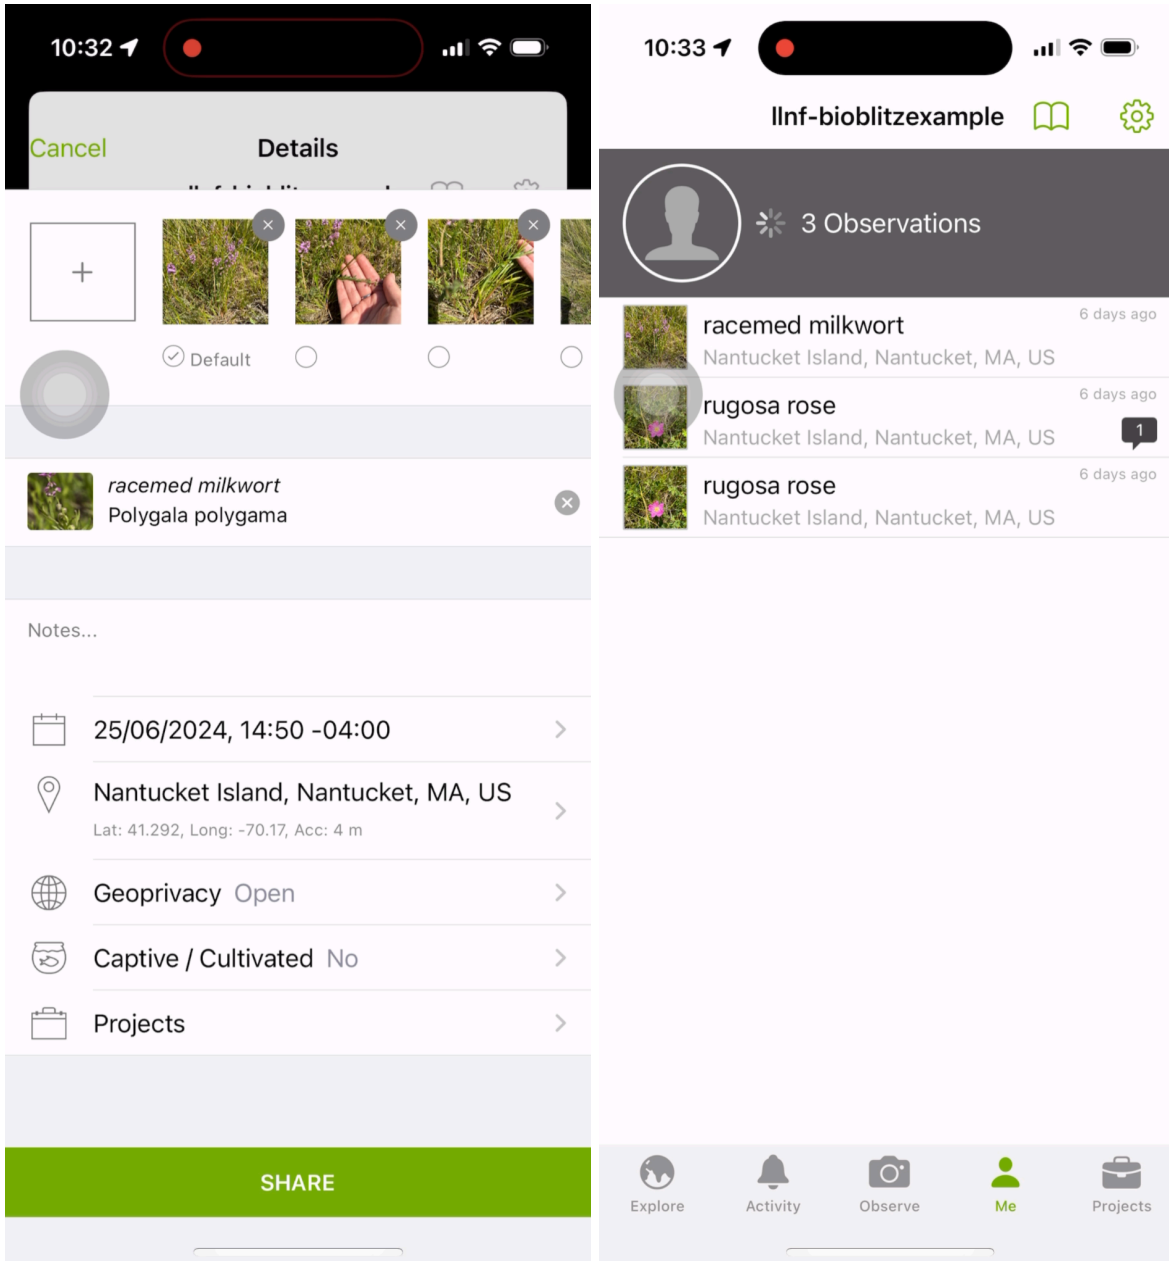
10:32

Cancel Details

+

Default

*racemed milkwort*
Polygala polygama

Notes...

25/06/2024, 14:50 -04:00

Nantucket Island, Nantucket, MA, US
Lat: 41.292, Long: -70.17, Acc: 4 m

Geoprivacy Open

Captive / Cultivated No

Projects

SHARE

10:33

llnf-bioblitzexample

3 Observations

racemed milkwort
Nantucket Island, Nantucket, MA, US
6 days ago

rugosa rose
Nantucket Island, Nantucket, MA, US
6 days ago
1

rugosa rose
Nantucket Island, Nantucket, MA, US
6 days ago

Explore Activity Observe Me Projects